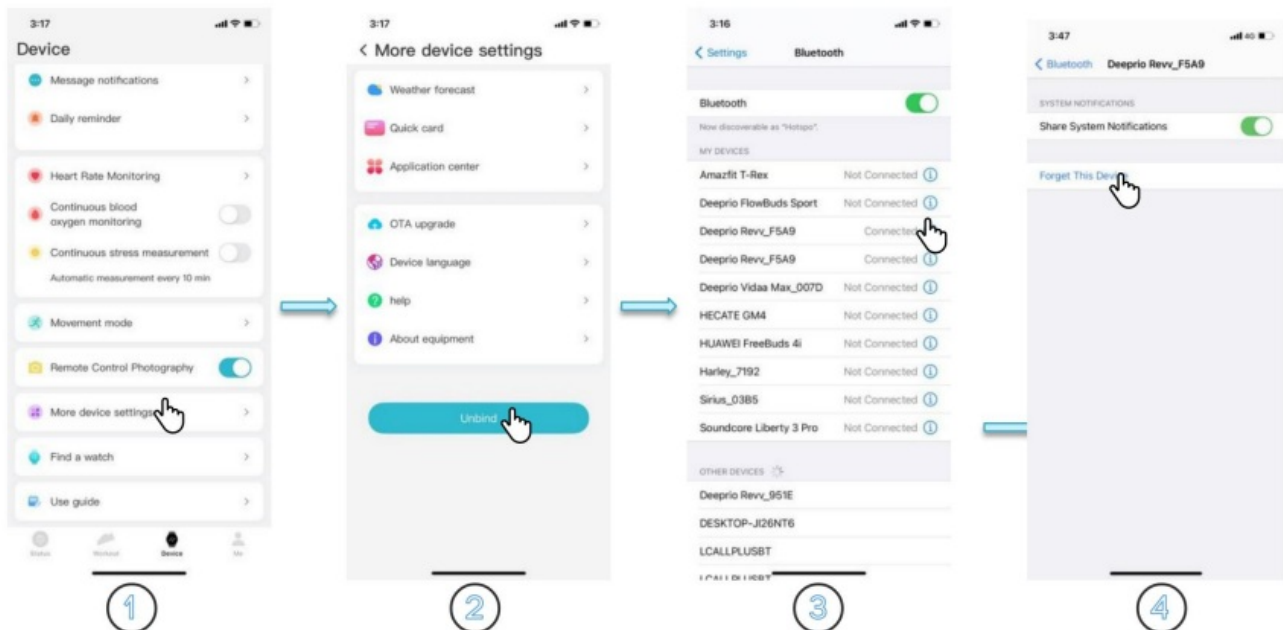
3:17

Device

Message notifications

Daily reminder

Heart Rate Monitoring

Continuous blood oxygen monitoring

Continuous stress measurement

Automatic measurement every 10 min

Movement mode

Remote Control Photography

More device settings

Find a watch

Use guide

Status Workout Device Me

①

3:17

< More device settings

Weather forecast

Quick card

Application center

OTA upgrade

Device language

help

About equipment

Unbind

②

3:16

< Settings Bluetooth

Bluetooth

Now discoverable as "Hotspo".

MY DEVICES

Amazfit T-Rex Not Connected

Deeprio FlowBuds Sport Not Connected

Deeprio Revv_F5A9 Connected

Deeprio Revv_F5A9 Connected

Deeprio Vidaa Max_007D Not Connected

HECATE GM4 Not Connected

HUAWEI FreeBuds 4i Not Connected

Harley_7192 Not Connected

Sirius_03B5 Not Connected

Soundcore Liberty 3 Pro Not Connected

OTHER DEVICES

Deeprio Revv_951E

DESKTOP-JI26NT6

LCALLPLUSBT

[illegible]

③

3:47

< Bluetooth Deeprio Revv_F5A9

SYSTEM NOTIFICATIONS

Share System Notifications

Forget This Device

④